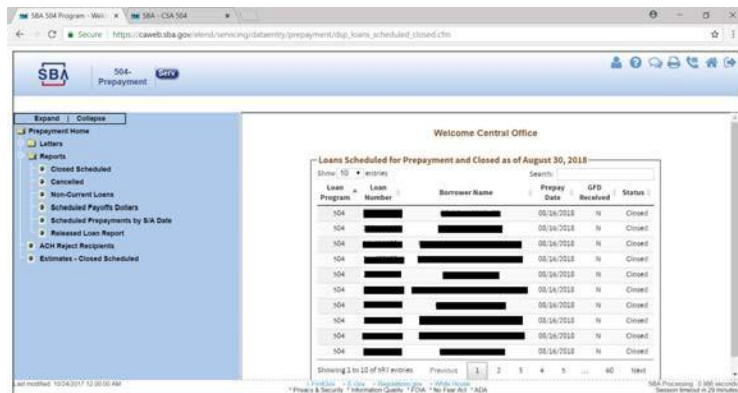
SBA 504 Program - Wel: ×   SBA - CSA 504 ×

Secure | https://caweb.sba.gov/elend/servicing/dataentry/prepayment/dsp_loans_scheduled_closed.cfm

SBA 504-Prepayment Serv

Expand | Collapse

Prepayment Home
Letters
Reports
Closed Scheduled
Cancelled
Non-Current Loans
Scheduled Payoffs Dollars
Scheduled Prepayments by S/A Date
Released Loan Report
ACH Reject Recipients
Estimates - Closed Scheduled

Welcome Central Office

Loans Scheduled for Prepayment and Closed as of August 30, 2018

Show 10 entries   Search:

| Loan Program | Loan Number | Borrower Name | Prepay Date | GFD Received | Status |
|---|---|---|---|---|---|
| 504 | | | 08/16/2018 | N | Closed |
| 504 | | | 08/16/2018 | N | Closed |
| 504 | | | 08/16/2018 | N | Closed |
| 504 | | | 08/16/2018 | N | Closed |
| 504 | | | 08/16/2018 | N | Closed |
| 504 | | | 08/16/2018 | N | Closed |
| 504 | | | 08/16/2018 | N | Closed |
| 504 | | | 08/16/2018 | N | Closed |
| 504 | | | 08/16/2018 | N | Closed |
| 504 | | | 08/16/2018 | N | Closed |

Showing 1 to 10 of 591 entries   Previous 1 2 3 4 5 ... 60 Next

Last modified 10/24/2017 10:00:00 AM

FirstGov * E-Gov * Regulations.gov * White House
* Privacy & Security * Information Quality * FOIA * No Fear Act * ADA

SBA Processing 0.986 seconds
Session timeout in 29 minutes